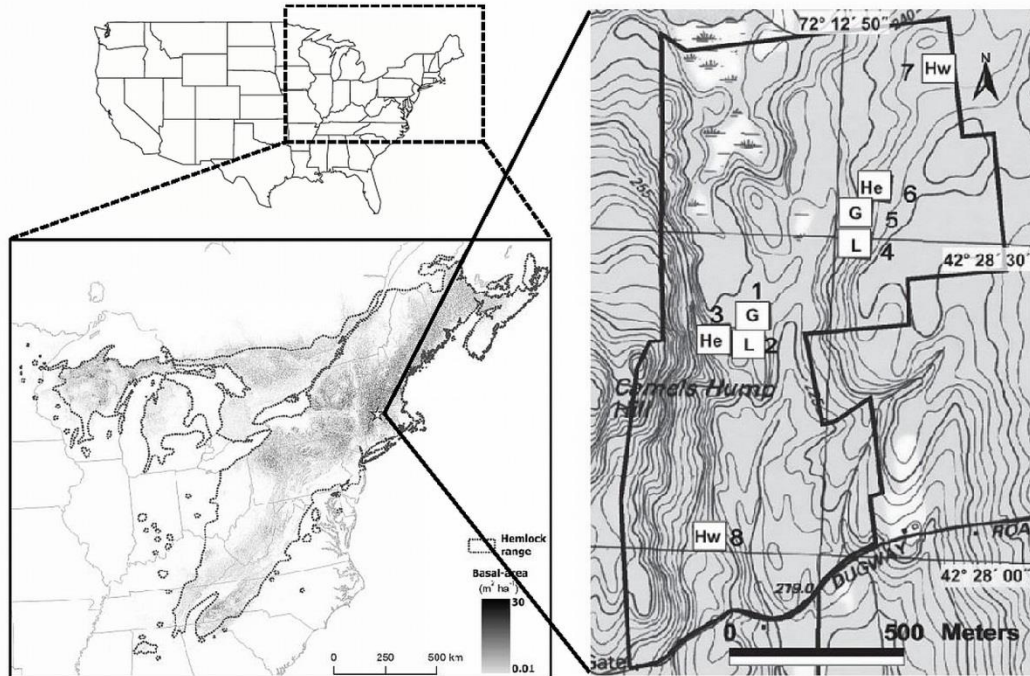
72° 12´ 50"

N

7 Hw

He 6

G 5

L 4

42° 28´ 30´

1

3 G

He L 2

Camels Hump Hill

Hw 8

Hemlock range

Basal-area ($m^2$ $ha^{-1}$)

30

0.01

0 250 500 km

279.0 DUGWAY ROA

42° 28´ 00´

0 500 Meters

Gate